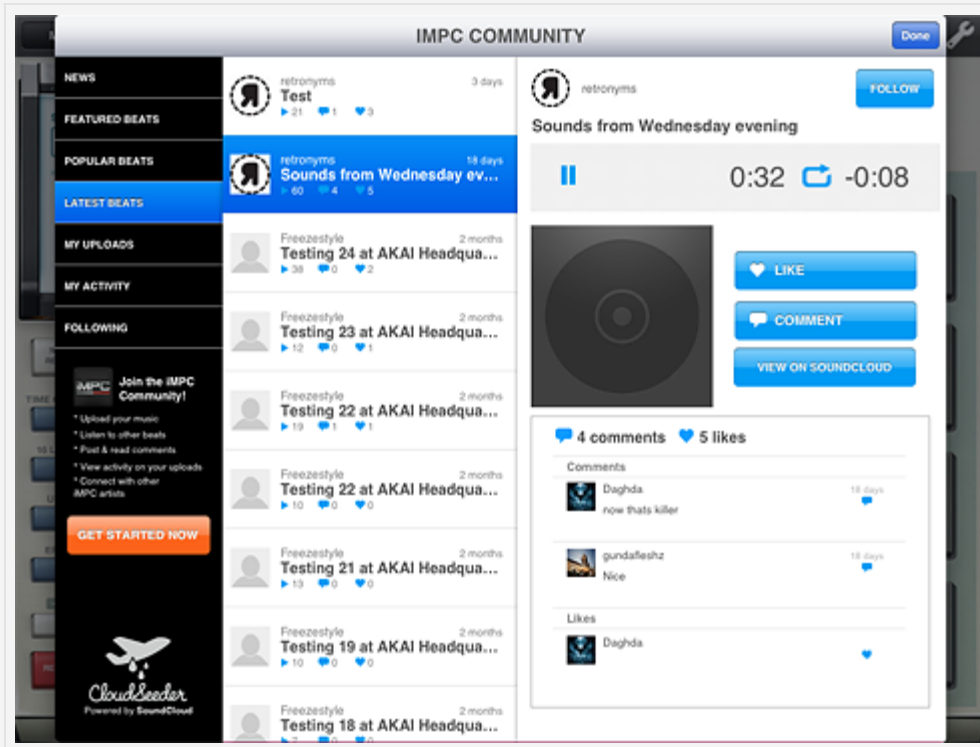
IMPC COMMUNITY

Done

NEWS

FEATURED BEATS

POPULAR BEATS

LATEST BEATS

MY UPLOADS

MY ACTIVITY

FOLLOWING

iMPC

Join the iMPC Community!

* Upload your music
* Listen to other beats
* Post & read comments
* View activity on your uploads
* Connect with other iMPC artists

GET STARTED NOW

CloudSeeder
Powered by SoundCloud

retronyms 3 days
Test
21 1 3

retronyms 18 days
Sounds from Wednesday ev...
60 4 5

Freezestyle 2 months
Testing 24 at AKAI Headqua...
38 0 2

Freezestyle 2 months
Testing 23 at AKAI Headqua...
12 0 1

Freezestyle 2 months
Testing 22 at AKAI Headqua...
19 1 1

Freezestyle 2 months
Testing 22 at AKAI Headqua...
10 0 0

Freezestyle 2 months
Testing 21 at AKAI Headqua...
13 0 0

Freezestyle 2 months
Testing 19 at AKAI Headqua...
10 0 0

Freezestyle 2 months
Testing 18 at AKAI Headqua...

retronyms

FOLLOW

Sounds from Wednesday evening

0:32 -0:08

LIKE

COMMENT

VIEW ON SOUNDCLOUD

4 comments 5 likes

Comments

Daghda 18 days
now thats killer

gundafleshz 18 days
Nice

Likes

Daghda